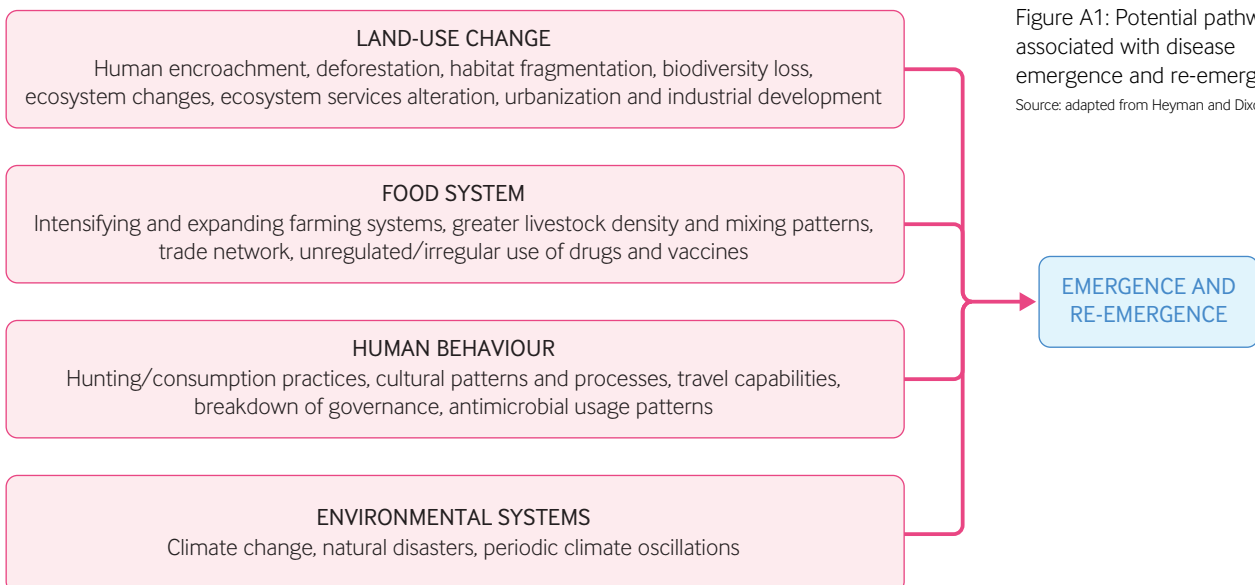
Figure A1: Potential pathw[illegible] associated with disease emergence and re-emerg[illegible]

Source: adapted from Heyman and Dix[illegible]

LAND-USE CHANGE
Human encroachment, deforestation, habitat fragmentation, biodiversity loss, ecosystem changes, ecosystem services alteration, urbanization and industrial development

FOOD SYSTEM
Intensifying and expanding farming systems, greater livestock density and mixing patterns, trade network, unregulated/irregular use of drugs and vaccines

HUMAN BEHAVIOUR
Hunting/consumption practices, cultural patterns and processes, travel capabilities, breakdown of governance, antimicrobial usage patterns

ENVIRONMENTAL SYSTEMS
Climate change, natural disasters, periodic climate oscillations

EMERGENCE AND RE-EMERGENCE